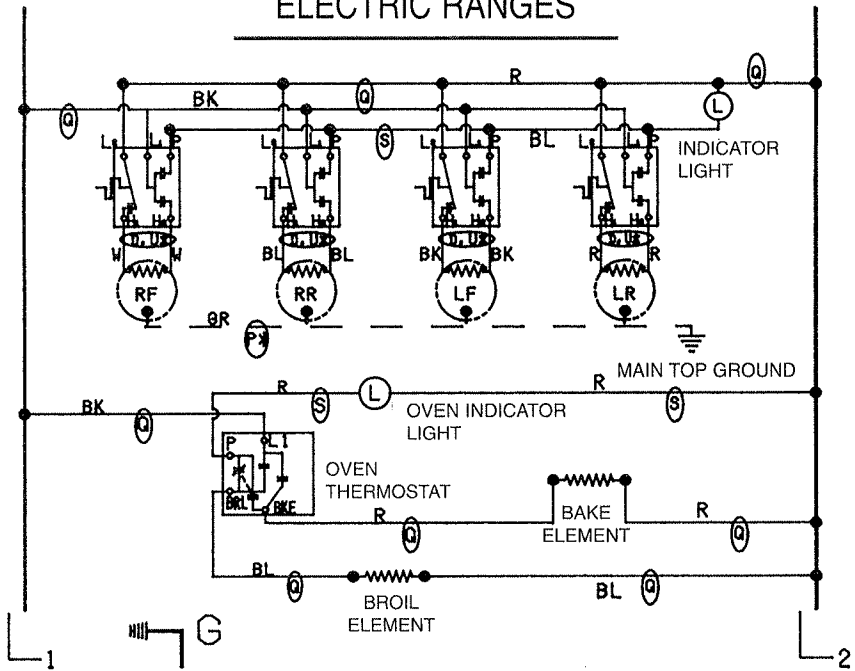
ELECTRIC RANGES

R
Q
BK
Q
L
Q
S
BL
INDICATOR LIGHT
L1 P
L1 P
L1 P
L1 P
H1
H1
H1
H1
D. US
D. US
D. US
D. US
W W
BL BL
BK BK
R R
RF
RR
LF
LR
GR
PX
MAIN TOP GROUND
R
S
L
R
BK
Q
OVEN INDICATOR LIGHT
S
P
L1
OVEN THERMOSTAT
BRL
BAKE
R
Q
BAKE ELEMENT
R
Q
BL
Q
BROIL ELEMENT
BL
Q
G
1
2